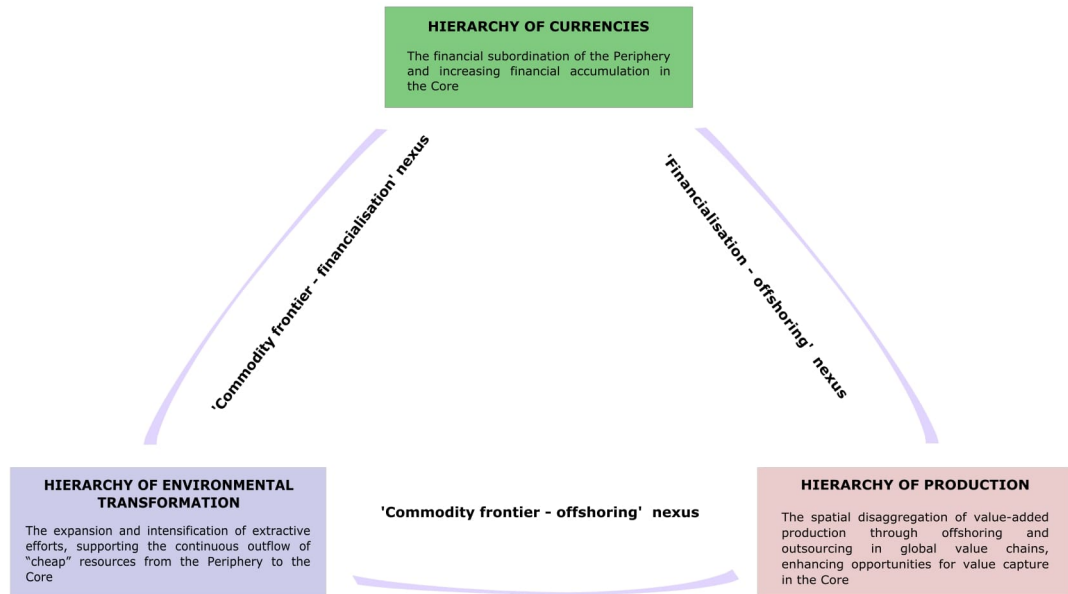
HIERARCHY OF CURRENCIES

The financial subordination of the Periphery and increasing financial accumulation in the Core

'Commodity frontier - financialisation' nexus

'Financialisation - offshoring' nexus

HIERARCHY OF ENVIRONMENTAL TRANSFORMATION

The expansion and intensification of extractive efforts, supporting the continuous outflow of "cheap" resources from the Periphery to the Core

'Commodity frontier - offshoring' nexus

HIERARCHY OF PRODUCTION

The spatial disaggregation of value-added production through offshoring and outsourcing in global value chains, enhancing opportunities for value capture in the Core